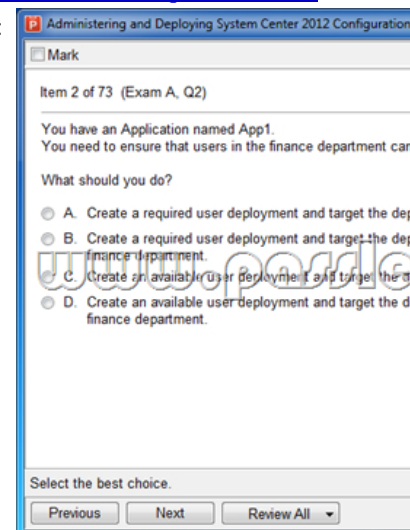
Administering and Deploying System Center 2012 Configuration

Mark

Item 2 of 73 (Exam A, Q2)

You have an Application named App1.
You need to ensure that users in the finance department car

What should you do?

A. Create a required user deployment and target the dep

B. Create a required user deployment and target the dep finance department.

C. Create an available user deployment and target the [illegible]

D. Create an available user deployment and target the d finance department.

www.pass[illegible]

Select the best choice.

Previous Next Review All